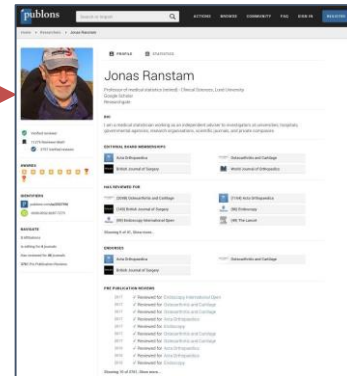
publons

ACTIONS REVIEWS COMMUNITY FAQ SIGN IN

Home > Researchers > Jonas Ranstam

PROFILE STATISTICS

Jonas Ranstam

Professor of medical statistics (retired) - Clinical Sciences, Lund University
Google Scholar
ResearchGate

BIO

I am a medical statistician working as an independent adviser to investigators at universities, hospitals, governmental agencies, research organisations, scientific journals, and private companies.

EDITORIAL BOARD MEMBERSHIPS

Acta Orthopaedica
Osteoarthritis and Cartilage
British Journal of Surgery
World Journal of Orthopedics

HAS REVIEWED FOR

(2058) Osteoarthritis and Cartilage
(1164) Acta Orthopaedica
(140) British Journal of Surgery
(95) Endoscopy
(85) Anaesthesiology International Open
(38) The Lancet

Showing 6 of 47, Show more...

EDITORS

Acta Orthopaedica
Osteoarthritis and Cartilage
British Journal of Surgery

PRE-PUBLICATION REVIEWS

Reviewed for Endoscopy International Open
Reviewed for Osteoarthritis and Cartilage
Reviewed for Osteoarthritis and Cartilage
Reviewed for Acta Orthopaedica
Reviewed for Endoscopy
Reviewed for Osteoarthritis and Cartilage
Reviewed for Osteoarthritis and Cartilage
Reviewed for Endoscopy
Reviewed for Acta Orthopaedica
Reviewed for Endoscopy

Showing 10 of 4761, Show more...

Verified reviewer

AWARDS

IDENTIFIERS

NAVIGATE

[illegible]